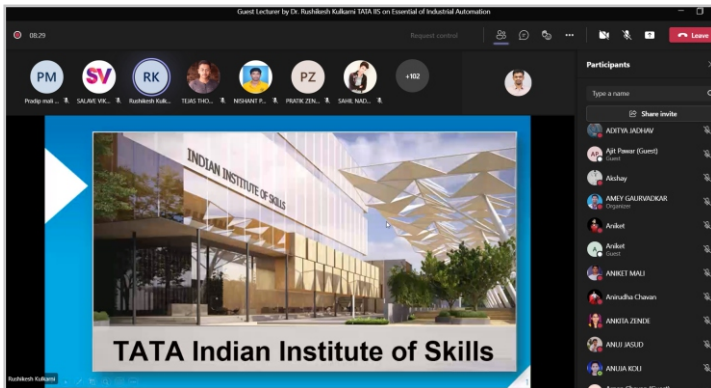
Guest Lecturer by Dr. Rushikesh Kulkarni TATA IIS on Essential of Industrial Automation

08:29

Request control

Leave

PM
Pradip mali ...

SV
SALAVE VIK...

RK
Rushikesh Kulk...

TEJAS THO...

NISHANT P...

PZ
PRATIK ZEN...

SAHIL NAD...

+102

Participants

Type a name

Share invite

ADITYA JADHAV

AP
Ajit Pawar (Guest)
Guest

Akshay

AMEY GAURVADKAR
Organizer

Aniket

A
Aniket
Guest

ANIKET MALI

Anirudha Chavan

ANKITA ZENDE

ANUJ JASUD

ANUJA KOLI

INDIAN INSTITUTE OF SKILLS

TATA Indian Institute of Skills

Rushikesh Kulkarni